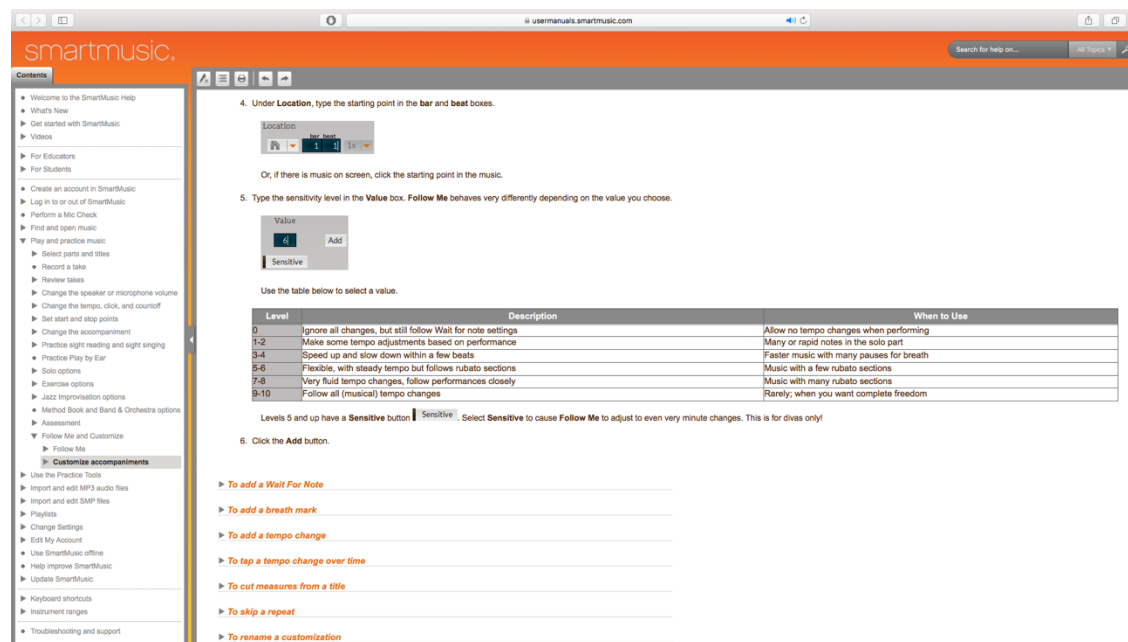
usermanuals.smartmusic.com

smartmusic.

Search for help on...

All Topics

Contents

Welcome to the SmartMusic Help
What's New
Get started with SmartMusic
Videos

For Educators
For Students

Create an account in SmartMusic
Log in to or out of SmartMusic
Perform a Mic Check
Find and open music
Play and practice music
Select parts and titles
Record a take
Review takes
Change the speaker or microphone volume
Change the tempo, click, and countoff
Set start and stop points
Change the accompaniment
Practice sight reading and sight singing
Practice Play by Ear
Solo options
Exercise options
Jazz Improvisation options
Method Book and Band & Orchestra options
Assessment
Follow Me and Customize
Follow Me
Customize accompaniments
Use the Practice Tools
Import and edit MP3 audio files
Import and edit SMP files
Playlists
Change Settings
Edit My Account
Use SmartMusic offline
Help improve SmartMusic
Update SmartMusic

Keyboard shortcuts
Instrument ranges

Troubleshooting and support

4. Under **Location**, type the starting point in the **bar** and **beat** boxes.

Location
bar beat
1 1 1x

Or, if there is music on screen, click the starting point in the music.

5. Type the sensitivity level in the **Value** box. **Follow Me** behaves very differently depending on the value you choose.

Value
6 Add
Sensitive

Use the table below to select a value.

| Level | Description | When to Use |
|---|---|---|
| 0 | Ignore all changes, but still follow Wait for note settings | Allow no tempo changes when performing |
| 1-2 | Make some tempo adjustments based on performance | Many or rapid notes in the solo part |
| 3-4 | Speed up and slow down within a few beats | Faster music with many pauses for breath |
| 5-6 | Flexible, with steady tempo but follows rubato sections | Music with a few rubato sections |
| 7-8 | Very fluid tempo changes, follow performances closely | Music with many rubato sections |
| 9-10 | Follow all (musical) tempo changes | Rarely; when you want complete freedom |

Levels 5 and up have a **Sensitive** button Sensitive . Select **Sensitive** to cause **Follow Me** to adjust to even very minute changes. This is for divas only!

6. Click the **Add** button.

To add a Wait For Note

To add a breath mark

To add a tempo change

To tap a tempo change over time

To cut measures from a title

To skip a repeat

To rename a customization